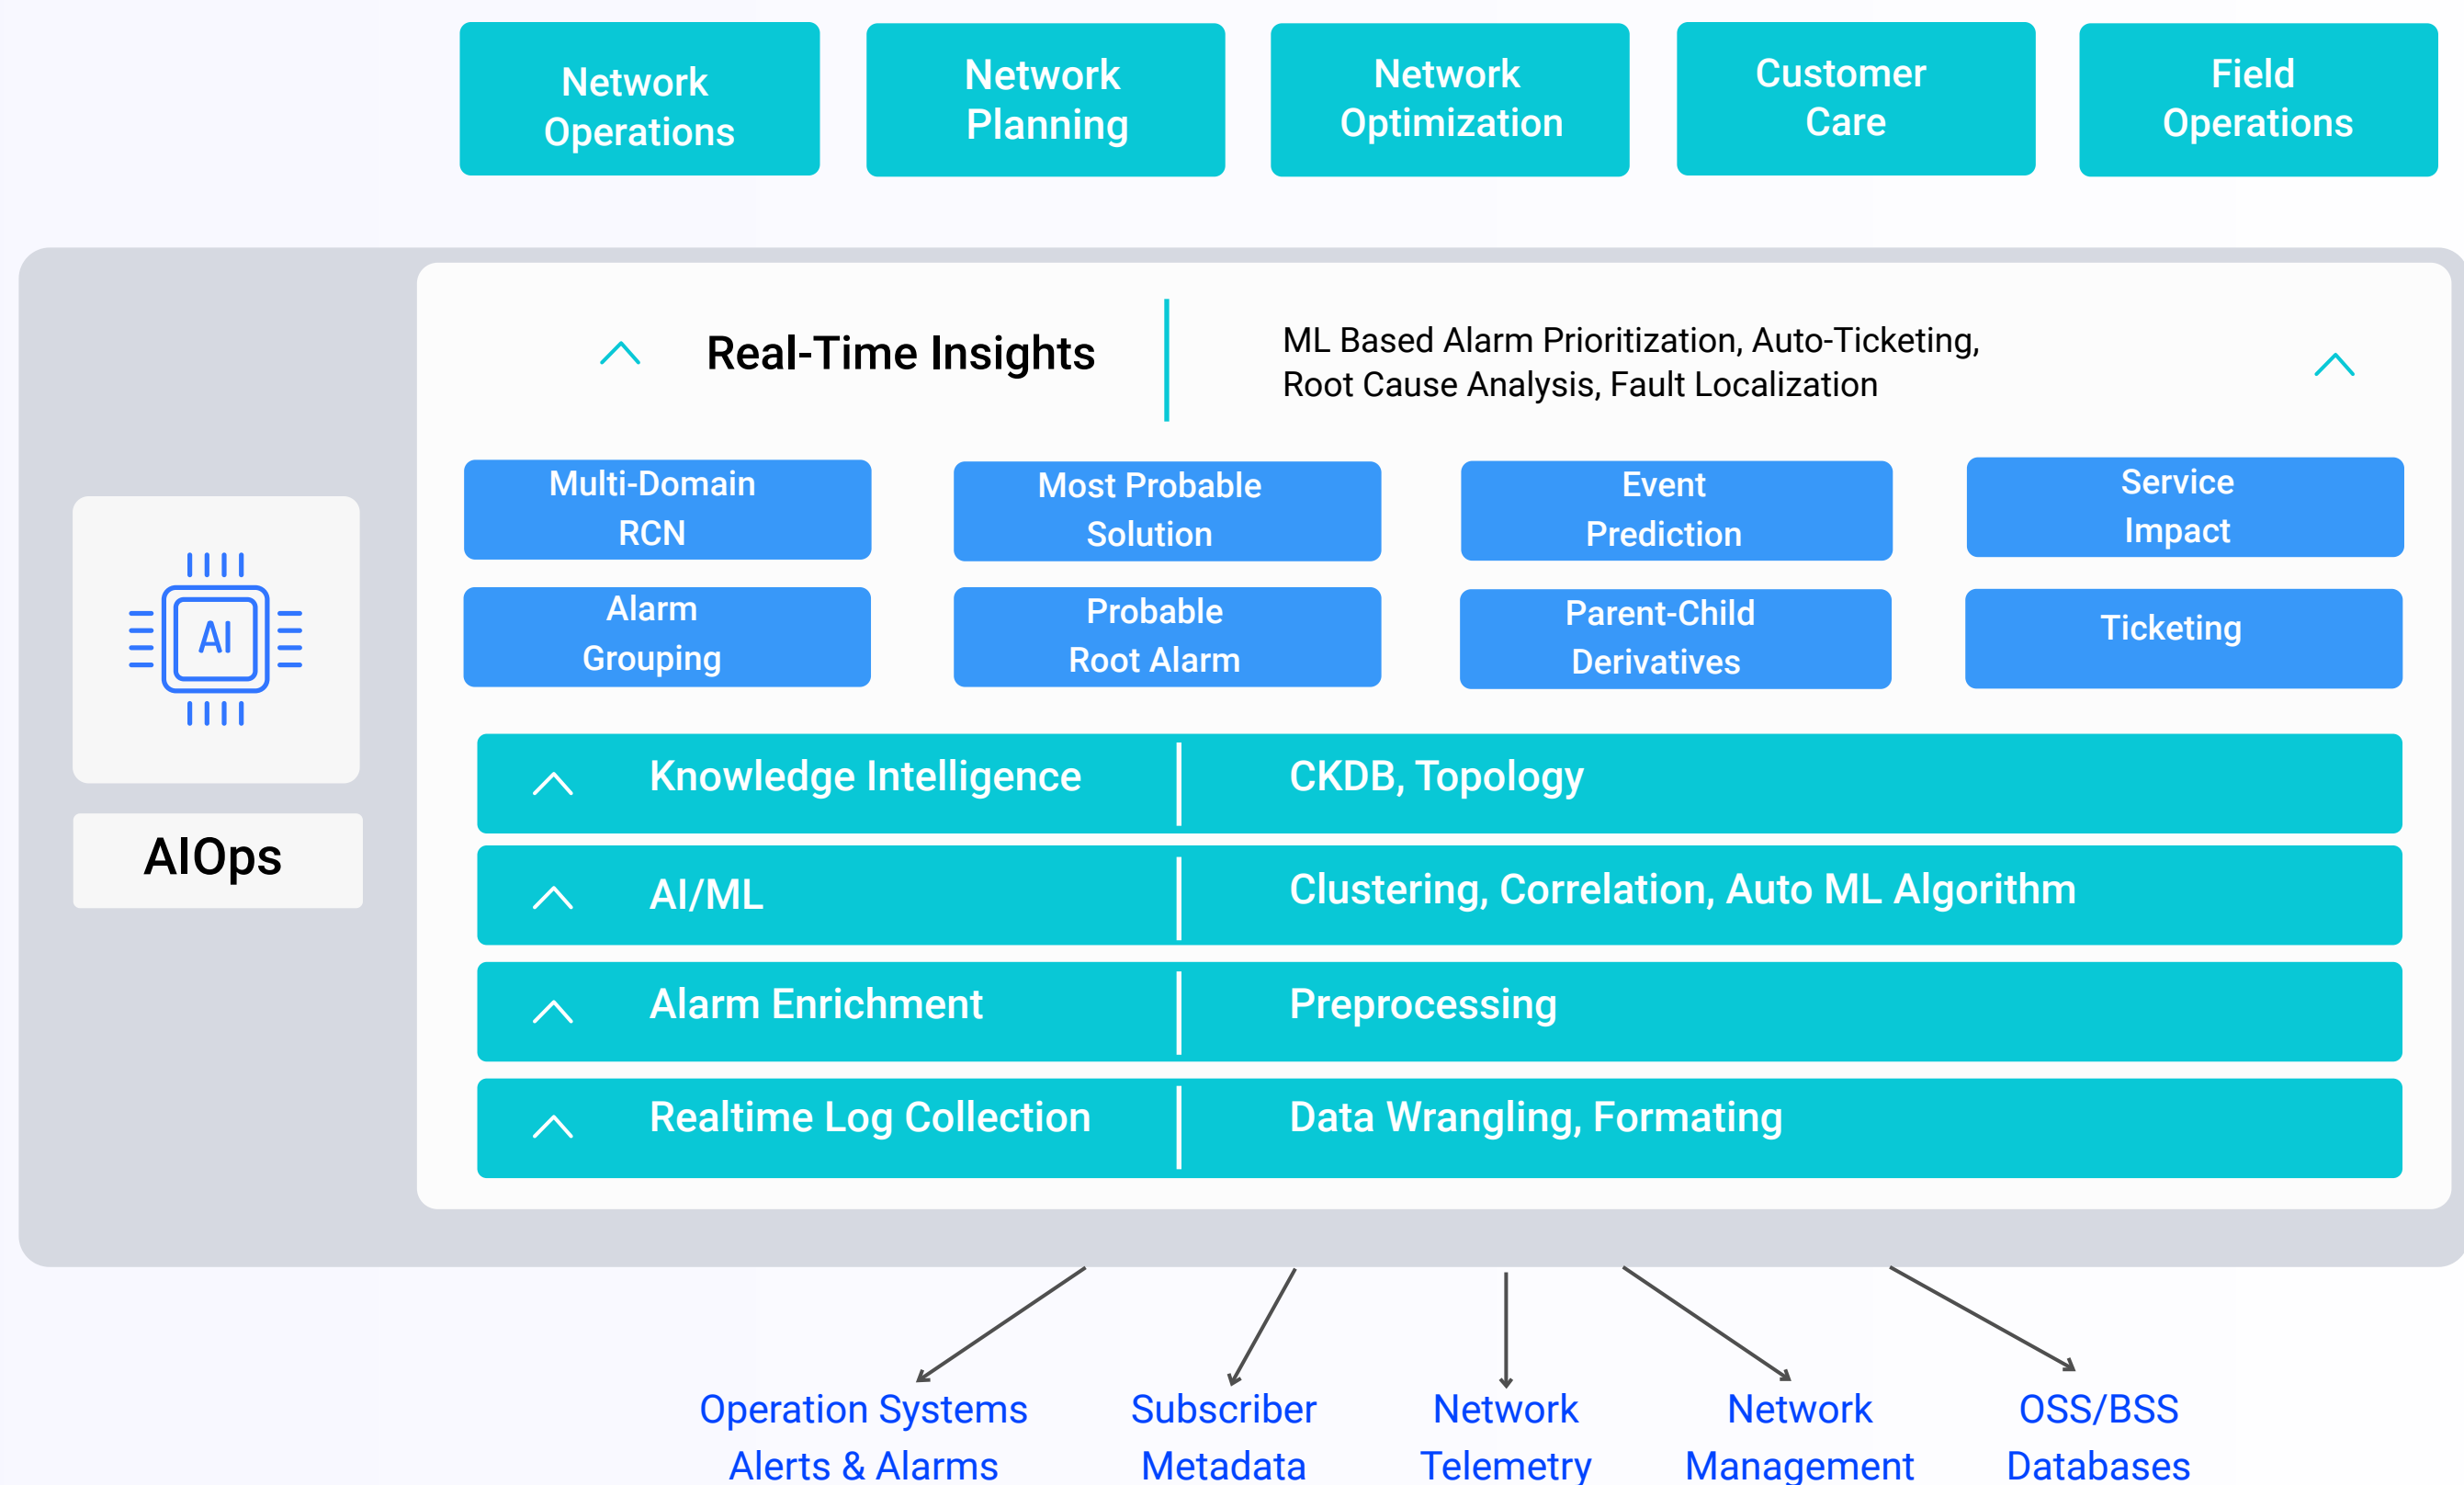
Network Operations

Network Planning

Network Optimization

Customer Care

Field Operations

Real-Time Insights

ML Based Alarm Prioritization, Auto-Ticketing, Root Cause Analysis, Fault Localization

Multi-Domain RCN

Most Probable Solution

Event Prediction

Service Impact

Alarm Grouping

Probable Root Alarm

Parent-Child Derivatives

Ticketing

AI

AIOps

Knowledge Intelligence | CKDB, Topology

AI/ML | Clustering, Correlation, Auto ML Algorithm

Alarm Enrichment | Preprocessing

Realtime Log Collection | Data Wrangling, Formating

Operation Systems Alerts & Alarms

Subscriber Metadata

Network Telemetry

Network Management

OSS/BSS Databases